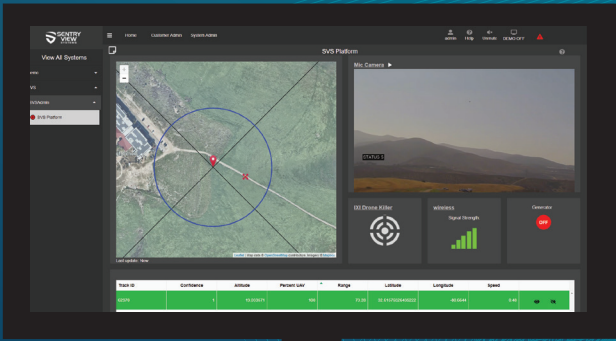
SENTRY VIEW SYSTEMS

Home Customer Admin System Admin

admin Help Vieware DEMO OFF

View All Systems

SVS Platform

SVS Platform

Mic Camera ▶

STATUS 5

+
-

Leaflet | Map data © OpenStreetMap contributors, Imagery © Mapbox

Last update: Now

DD Drone Killer

wireless

Signal Strength

Generator

OFF

| Track ID | Confidence | Altitude | Percent UAV | Range | Latitude | Longitude | Speed |
|---|---|---|---|---|---|---|---|
| 62979 | 1 | 10.033471 | 499 | 73.30 | 35.41575929455232 | -86.6444 | 0.46 |